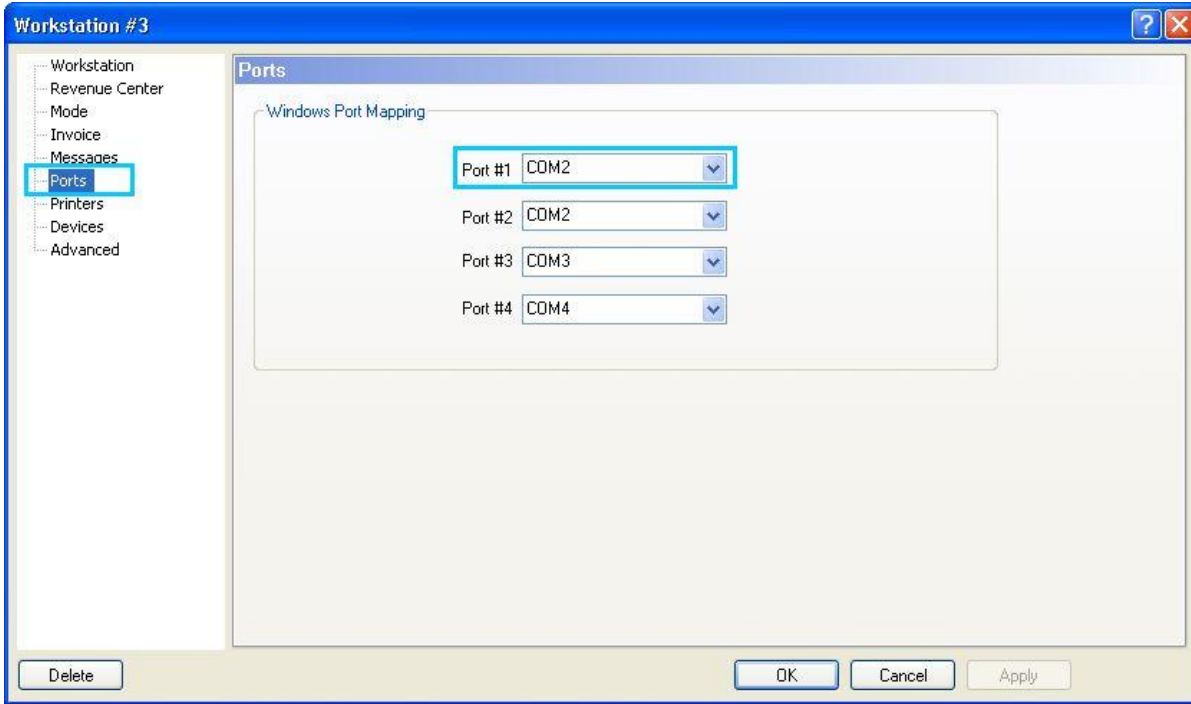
Workstation #3

Workstation
Revenue Center
Mode
Invoice
Messages
Ports
Printers
Devices
Advanced

Ports

Windows Port Mapping

Port #1 COM2
Port #2 COM2
Port #3 COM3
Port #4 COM4

Delete
OK
Cancel
Apply